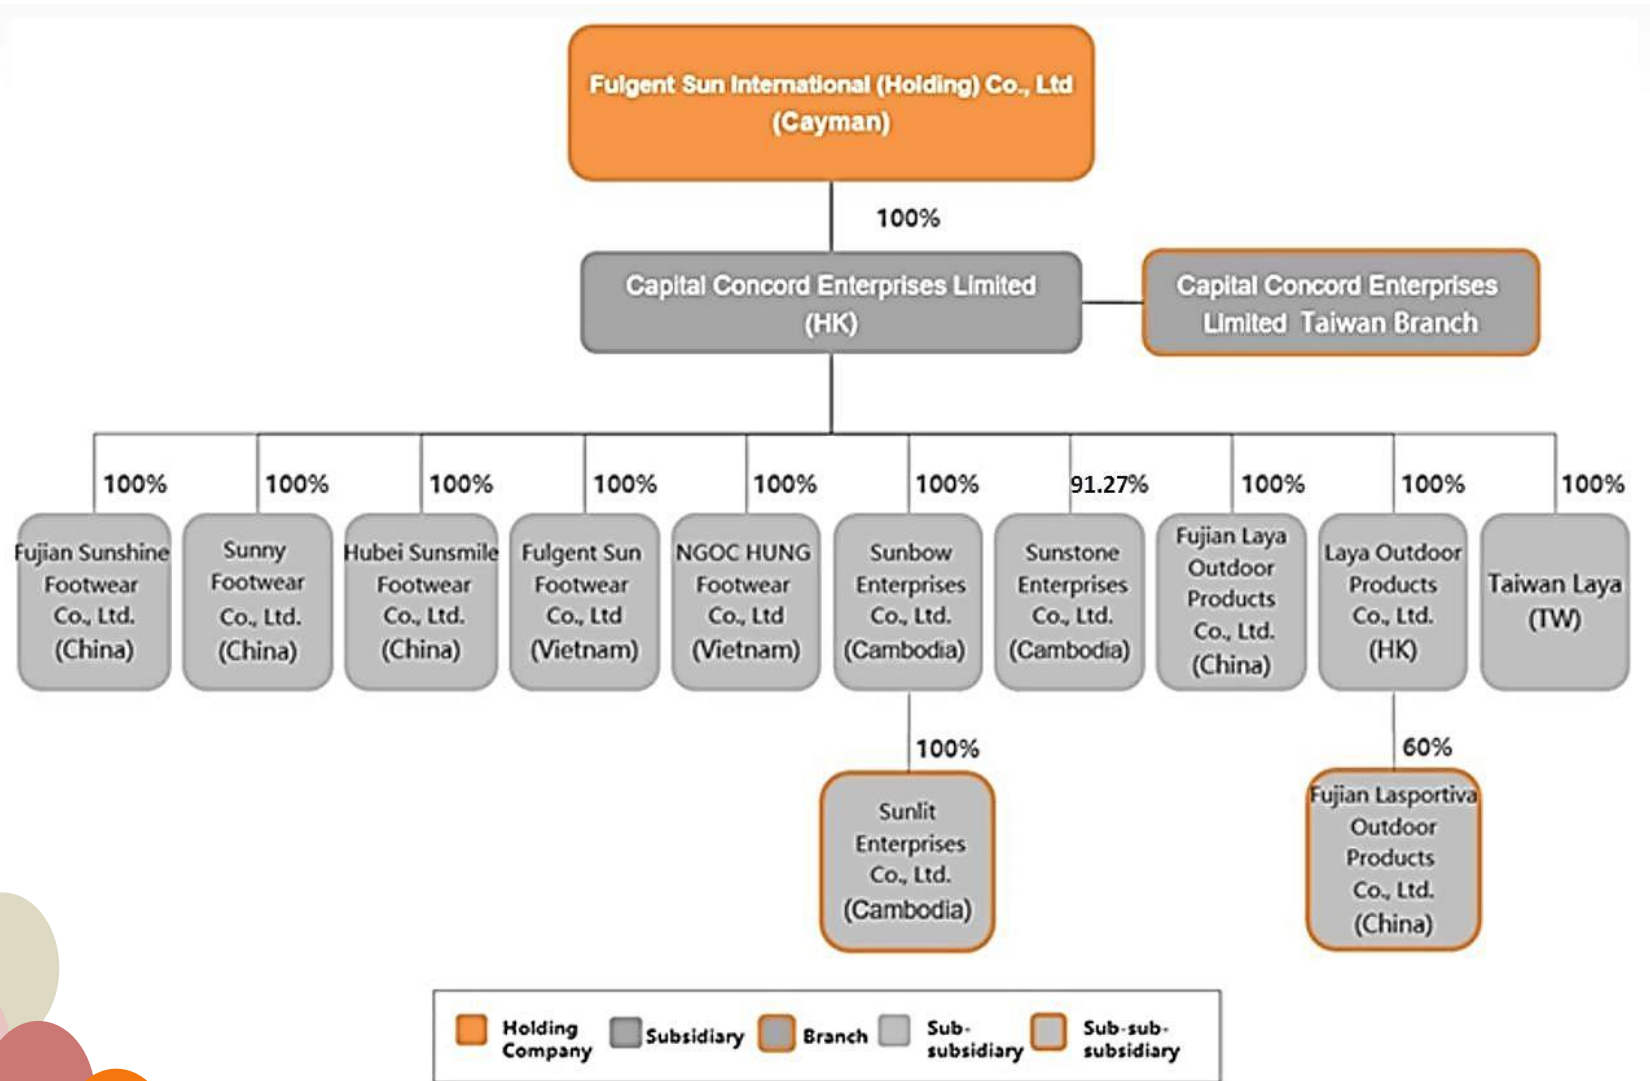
Fulgent Sun International (Holding) Co., Ltd (Cayman)

100%

Capital Concord Enterprises Limited (HK)

Capital Concord Enterprises Limited Taiwan Branch

100%

Fujian Sunshine Footwear Co., Ltd. (China)

100%

Sunny Footwear Co., Ltd. (China)

100%

Hubei Sunsmile Footwear Co., Ltd. (China)

100%

Fulgent Sun Footwear Co., Ltd (Vietnam)

100%

NGOC HUNG Footwear Co., Ltd (Vietnam)

100%

Sunbow Enterprises Co., Ltd. (Cambodia)

91.27%

Sunstone Enterprises Co., Ltd. (Cambodia)

100%

Fujian Laya Outdoor Products Co., Ltd. (China)

100%

Laya Outdoor Products Co., Ltd. (HK)

100%

Taiwan Laya (TW)

100%

Sunlit Enterprises Co., Ltd. (Cambodia)

60%

Fujian Lasportiva Outdoor Products Co., Ltd. (China)

Holding Company

Subsidiary

Branch

Sub-subsidiary

Sub-sub-subsidiary